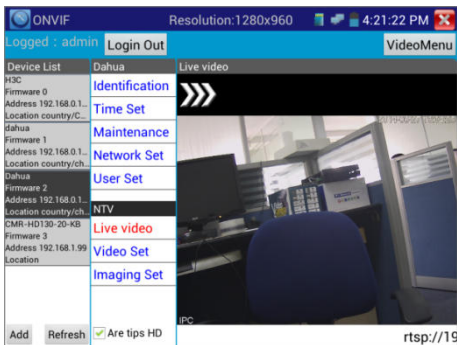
ONVIF

Resolution:1280x960

4:21:22 PM

Logged : admin

Login Out

VideoMenu

Device List

H3C
Firmware 0
Address 192.168.0.1...
Location country/C...

dahua
Firmware 1
Address 192.168.0.1...
Location country/ch...

Dahua
Firmware 2
Address 192.168.0.1...
Location country/ch...

CMR-HD130-20-KB
Firmware 3
Address 192.168.1.99
Location

Add

Refresh

Dahua

Identification

Time Set

Maintenance

Network Set

User Set

NTV

Live video

Video Set

Imaging Set

Are tips HD

Live video

IPC

rtsp://19